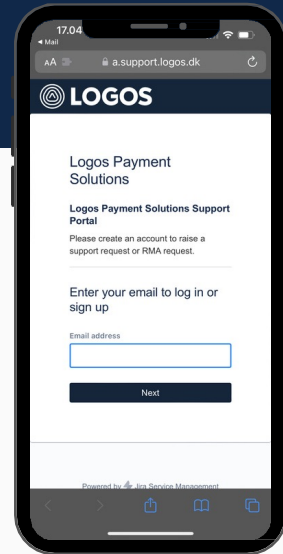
17.04
◂ Mail
AA
a.support.logos.dk

LOGOS

Logos Payment Solutions

Logos Payment Solutions Support Portal

Please create an account to raise a support request or RMA request.

Enter your email to log in or sign up

Email address

Next

Powered by Jira Service Management